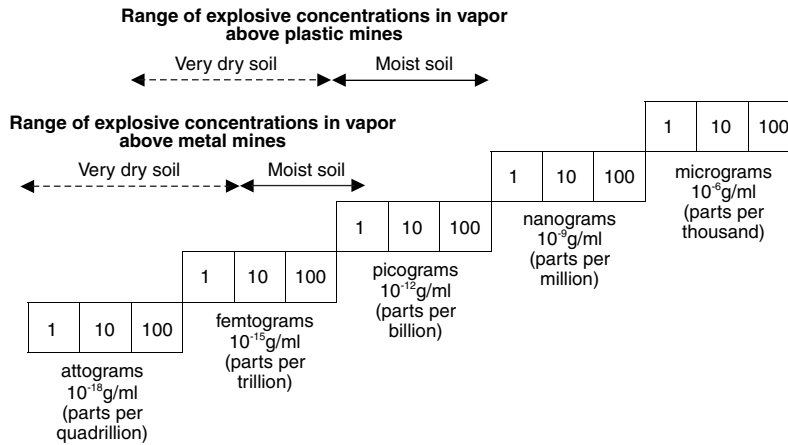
Range of explosive concentrations in vapor above plastic mines

Very dry soil

Moist soil

Range of explosive concentrations in vapor above metal mines

Very dry soil

Moist soil

| 1 | 10 | 100 |
|---|---|---|

micrograms $10^{-6}$g/ml (parts per thousand)

| 1 | 10 | 100 |
|---|---|---|

nanograms $10^{-9}$g/ml (parts per million)

| 1 | 10 | 100 |
|---|---|---|

picograms $10^{-12}$g/ml (parts per billion)

| 1 | 10 | 100 |
|---|---|---|

femtograms $10^{-15}$g/ml (parts per trillion)

| 1 | 10 | 100 |
|---|---|---|

attograms $10^{-18}$g/ml (parts per quadrillion)